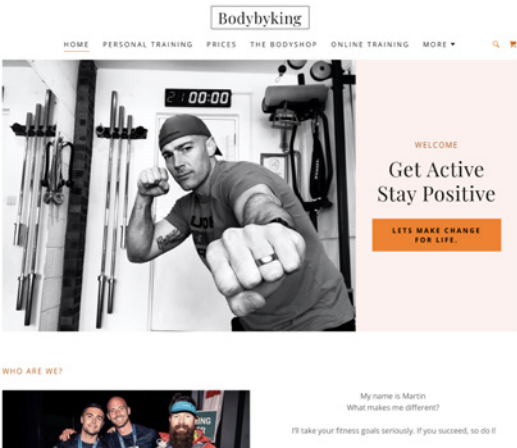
Bodybyking

HOME PERSONAL TRAINING PRICES THE BODYSHOP ONLINE TRAINING MORE ▾

21 00:00

WELCOME

Get Active
Stay Positive

LETS MAKE CHANGE FOR LIFE.

WHO ARE WE?

My name is Martin
What makes me different?

I'll take your fitness goals seriously. If you succeed, so do I!